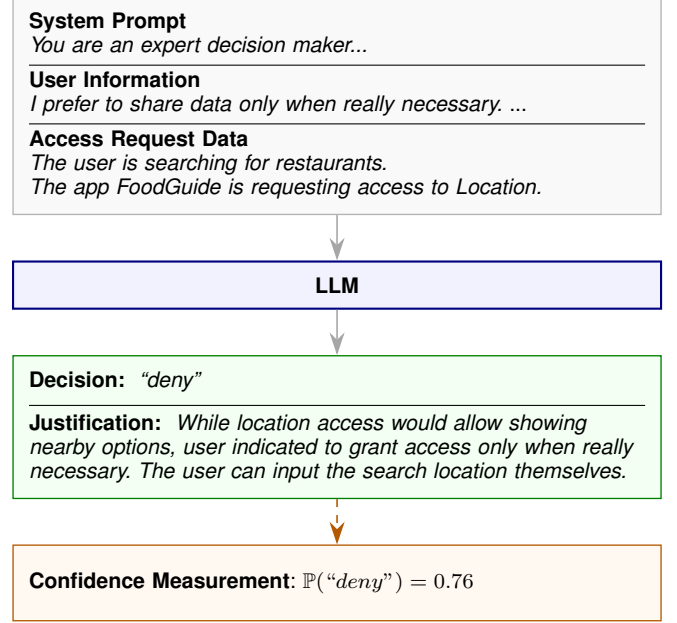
**System Prompt**
*You are an expert decision maker...*

**User Information**
*I prefer to share data only when really necessary. ...*

**Access Request Data**
*The user is searching for restaurants.*
*The app FoodGuide is requesting access to Location.*

**LLM**

**Decision:** *"deny"*

**Justification:** *While location access would allow showing nearby options, user indicated to grant access only when really necessary. The user can input the search location themselves.*

**Confidence Measurement**: $\mathbb{P}(\text{“}deny\text{”}) = 0.76$